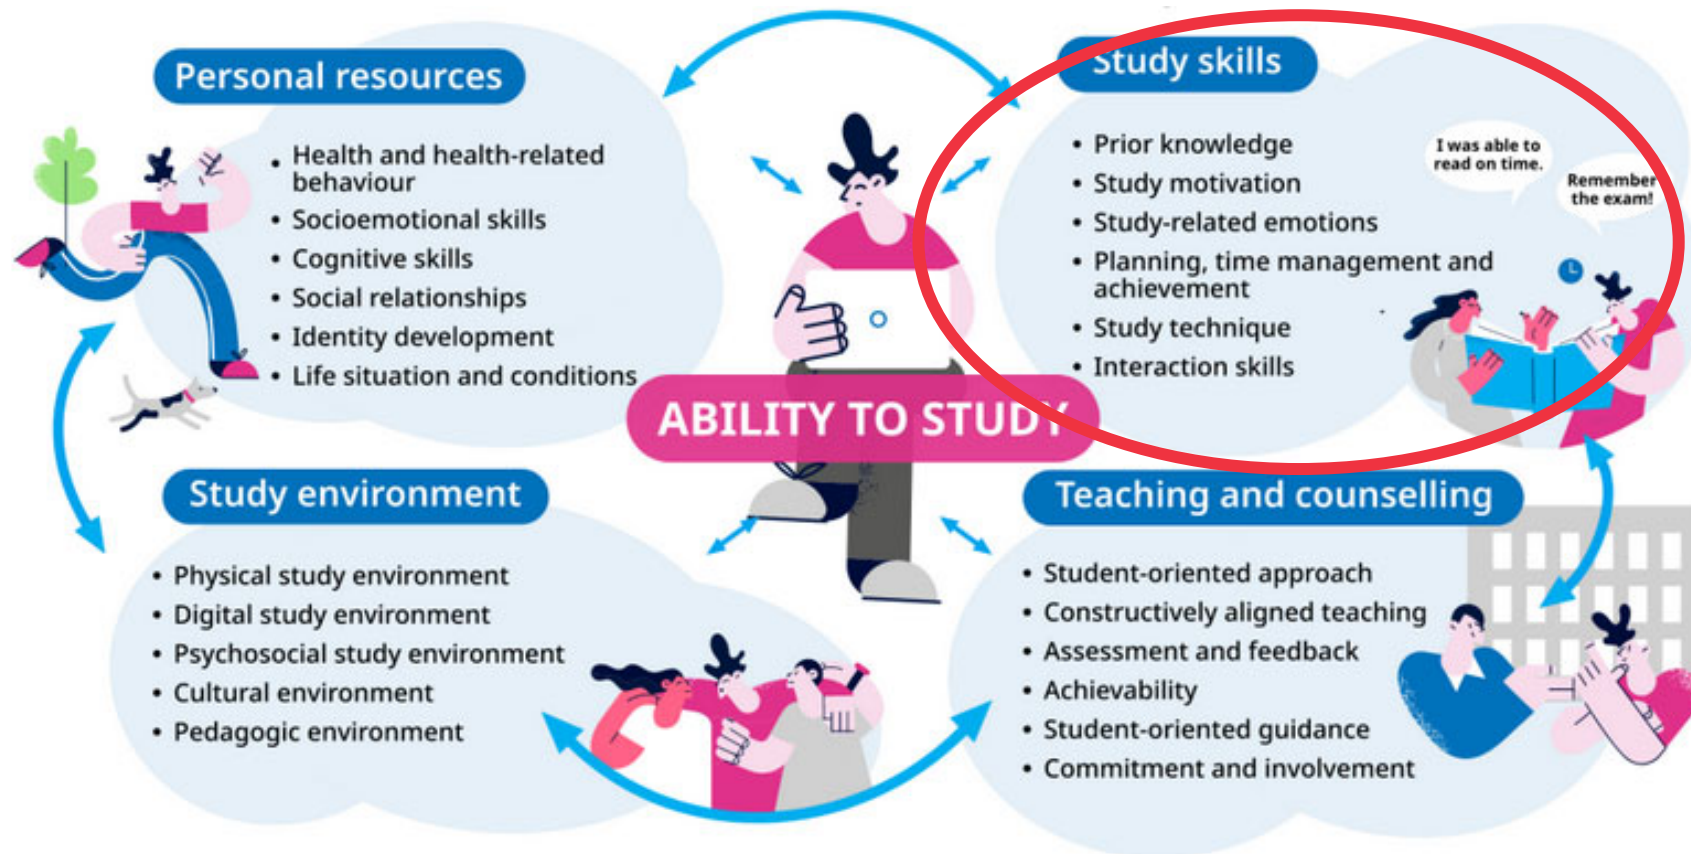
Personal resources

• Health and health-related behaviour
• Socioemotional skills
• Cognitive skills
• Social relationships
• Identity development
• Life situation and conditions

Study skills

• Prior knowledge
• Study motivation
• Study-related emotions
• Planning, time management and achievement
• Study technique
• Interaction skills

I was able to read on time.

Remember the exam!

ABILITY TO STUDY

Study environment

• Physical study environment
• Digital study environment
• Psychosocial study environment
• Cultural environment
• Pedagogic environment

Teaching and counselling

• Student-oriented approach
• Constructively aligned teaching
• Assessment and feedback
• Achievability
• Student-oriented guidance
• Commitment and involvement